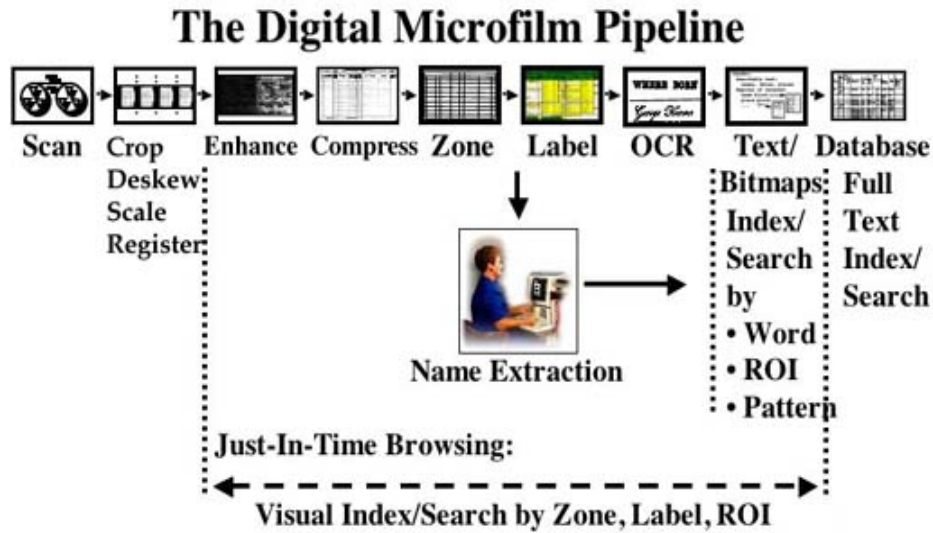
The Digital Microfilm Pipeline

Scan
Crop Deskew Scale Register
Enhance
Compress
Zone
Label
WHERE BORN
OCR
Text/ Bitmaps Index/ Search by
• Word
• ROI
• Pattern
Database
Full Text Index/ Search

Name Extraction

Just-In-Time Browsing:

Visual Index/Search by Zone, Label, ROI